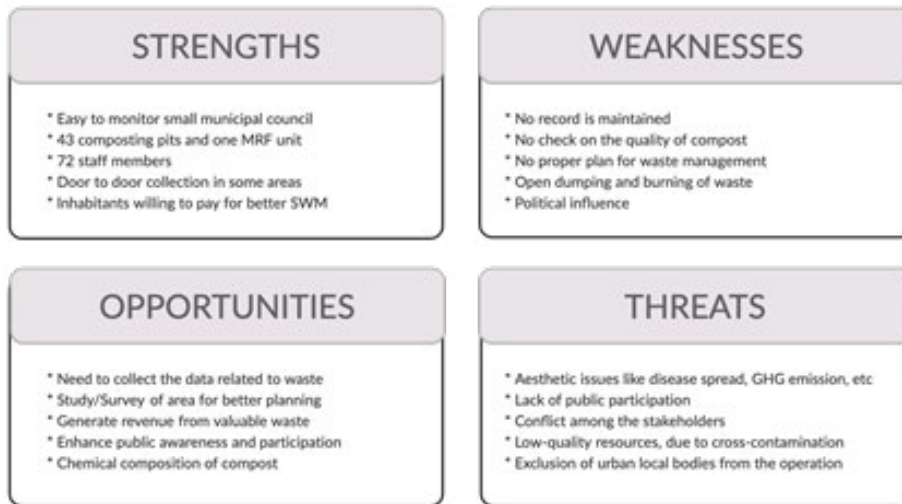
STRENGTHS

* Easy to monitor small municipal council
* 43 composting pits and one MRF unit
* 72 staff members
* Door to door collection in some areas
* Inhabitants willing to pay for better SWM

WEAKNESSES

* No record is maintained
* No check on the quality of compost
* No proper plan for waste management
* Open dumping and burning of waste
* Political influence

OPPORTUNITIES

* Need to collect the data related to waste
* Study/Survey of area for better planning
* Generate revenue from valuable waste
* Enhance public awareness and participation
* Chemical composition of compost

THREATS

* Aesthetic issues like disease spread, GHG emission, etc
* Lack of public participation
* Conflict among the stakeholders
* Low-quality resources, due to cross-contamination
* Exclusion of urban local bodies from the operation